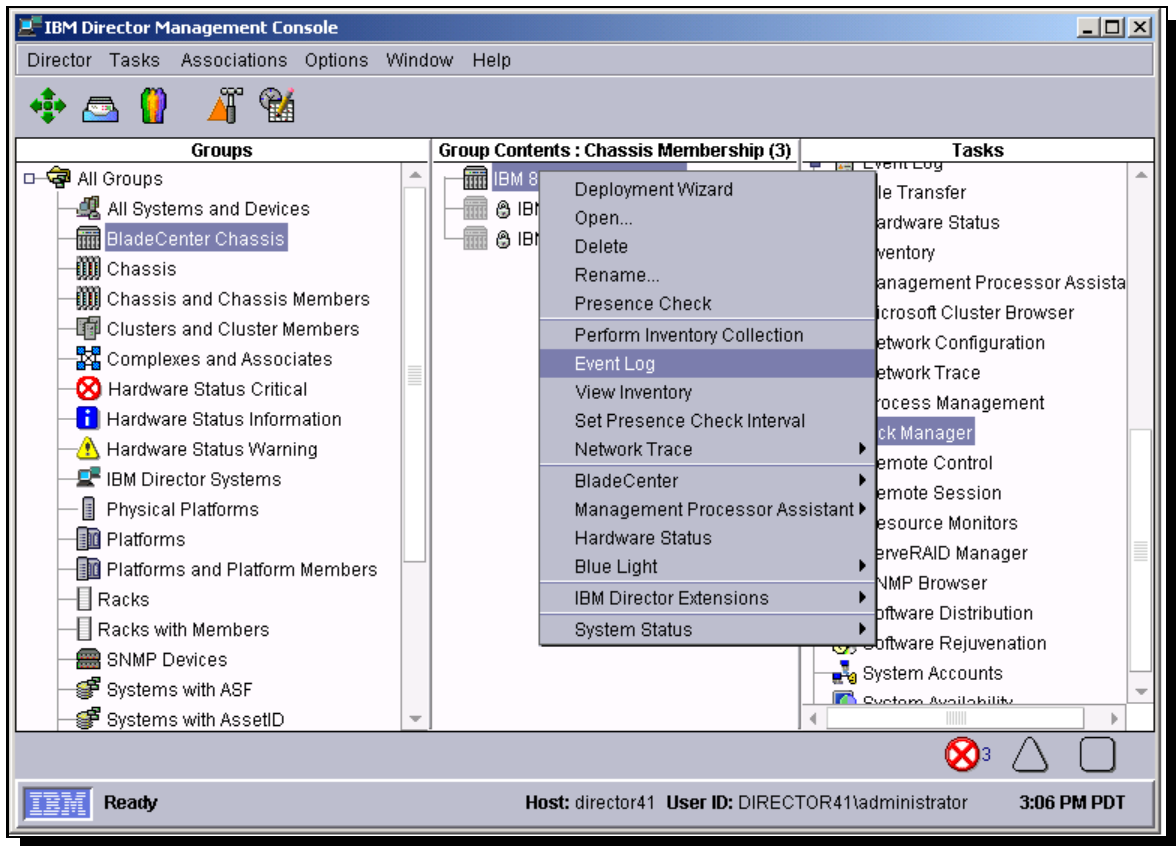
IBM Director Management Console

Director Tasks Associations Options Window Help

Groups

All Groups
All Systems and Devices
BladeCenter Chassis
Chassis
Chassis and Chassis Members
Clusters and Cluster Members
Complexes and Associates
Hardware Status Critical
Hardware Status Information
Hardware Status Warning
IBM Director Systems
Physical Platforms
Platforms
Platforms and Platform Members
Racks
Racks with Members
SNMP Devices
Systems with ASF
Systems with AssetID

Group Contents : Chassis Membership (3)

IBM 8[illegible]
IBM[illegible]
IBM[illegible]

Deployment Wizard
Open...
Delete
Rename...
Presence Check
Perform Inventory Collection
Event Log
View Inventory
Set Presence Check Interval
Network Trace
BladeCenter
Management Processor Assistant
Hardware Status
Blue Light
IBM Director Extensions
System Status

Tasks

Event Log
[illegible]le Transfer
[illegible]ardware Status
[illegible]ventory
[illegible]anagement Processor Assista
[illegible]icrosoft Cluster Browser
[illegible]etwork Configuration
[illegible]etwork Trace
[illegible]rocess Management
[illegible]ck Manager
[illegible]emote Control
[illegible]emote Session
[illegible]esource Monitors
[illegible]erveRAID Manager
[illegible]NMP Browser
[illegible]oftware Distribution
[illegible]oftware Rejuvenation
System Accounts
System Availability

3

IBM Ready Host: director41 User ID: DIRECTOR41\administrator 3:06 PM PDT